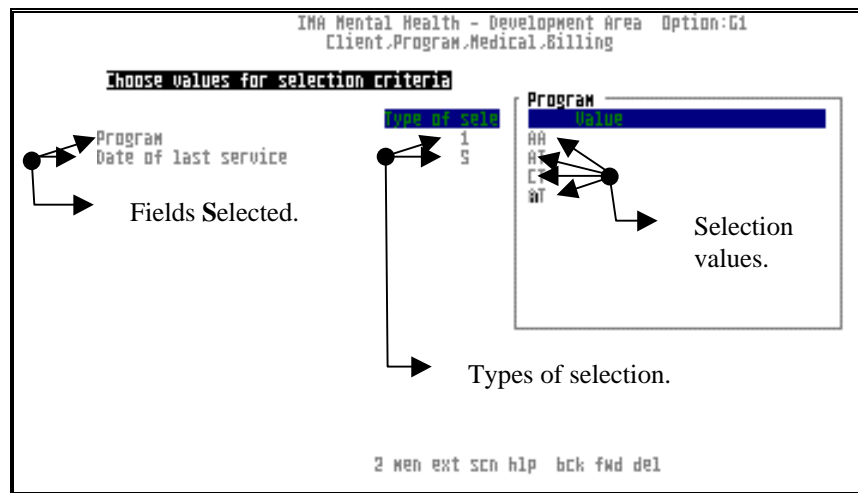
INA Mental Health - Development Area Option:G1
Client,Program,Medical,Billing

Choose values for selection criteria

Program
Date of last service

Type of sele
1
5

Program
Value
AA
AT
CT
WT

Fields Selected.

Selection values.

Types of selection.

2 men ext scn hlp bck fwd del